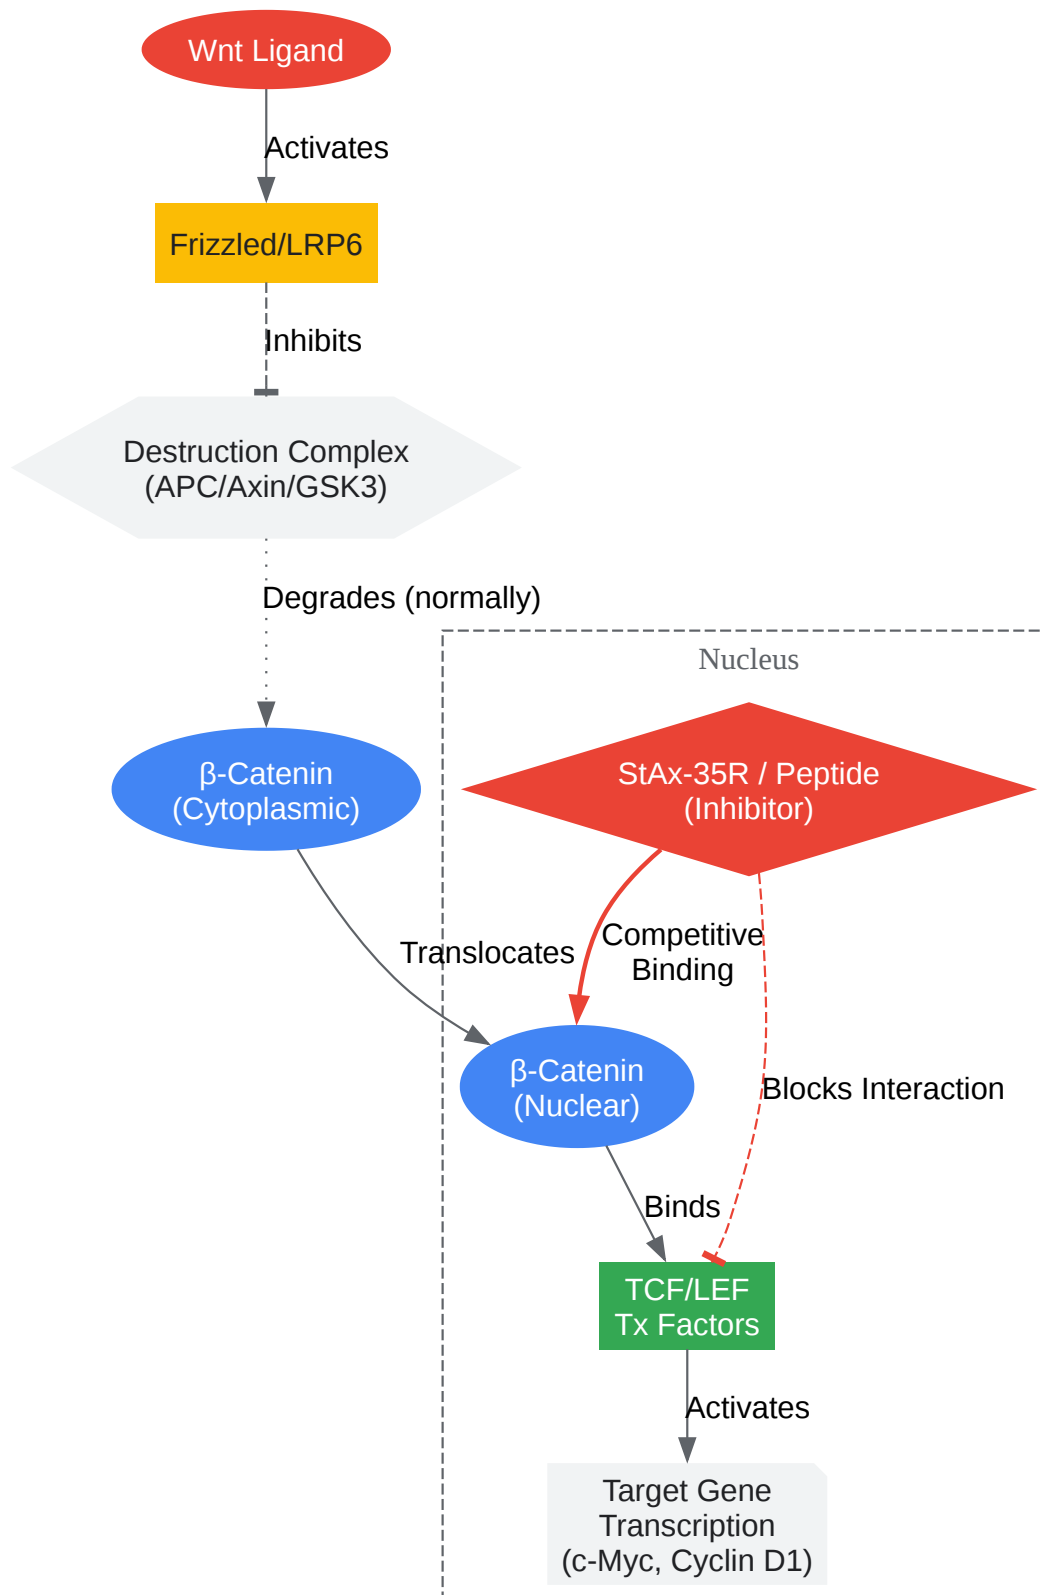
Wnt Ligand

Activates

Frizzled/LRP6

Inhibits

Destruction Complex
(APC/Axin/GSK3)

Degrades (normally)

Nucleus

β-Catenin
(Cytoplasmic)

StAx-35R / Peptide
(Inhibitor)

Translocates

Competitive
Binding

β-Catenin
(Nuclear)

Blocks Interaction

Binds

TCF/LEF
Tx Factors

Activates

Target Gene
Transcription
(c-Myc, Cyclin D1)